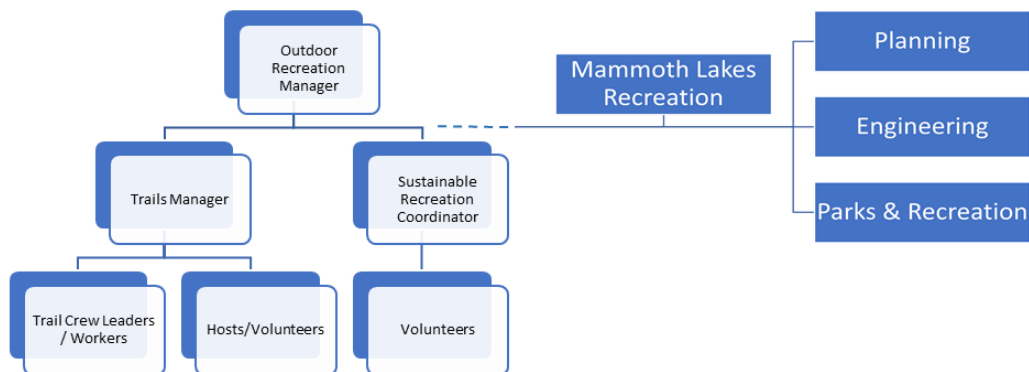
Outdoor Recreation Manager

Trails Manager

Sustainable Recreation Coordinator

Trail Crew Leaders / Workers

Hosts/Volunteers

Volunteers

Mammoth Lakes Recreation

Planning

Engineering

Parks & Recreation